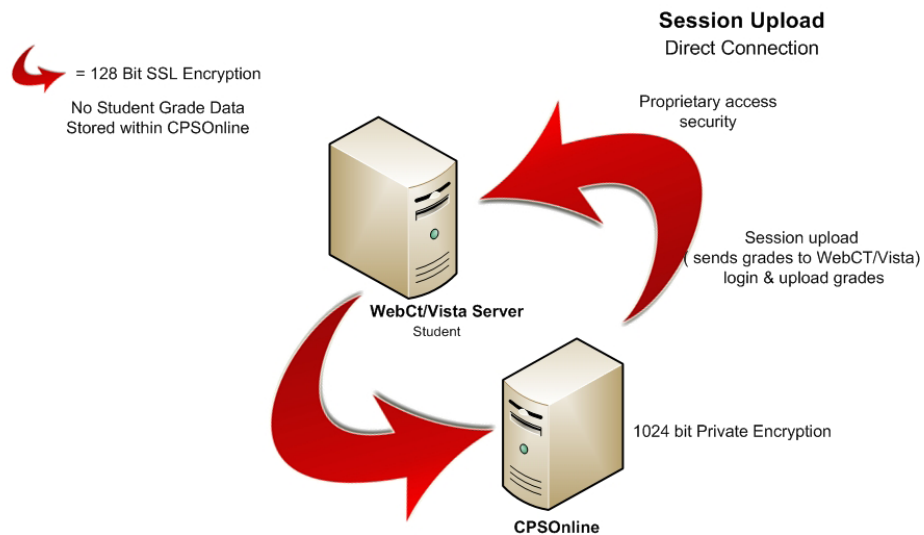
Session Upload
Direct Connection

= 128 Bit SSL Encryption

No Student Grade Data Stored within CPSOnline

Proprietary access security

Session upload ( sends grades to WebCT/Vista) login & upload grades

WebCt/Vista Server
Student

1024 bit Private Encryption

CPSOnline